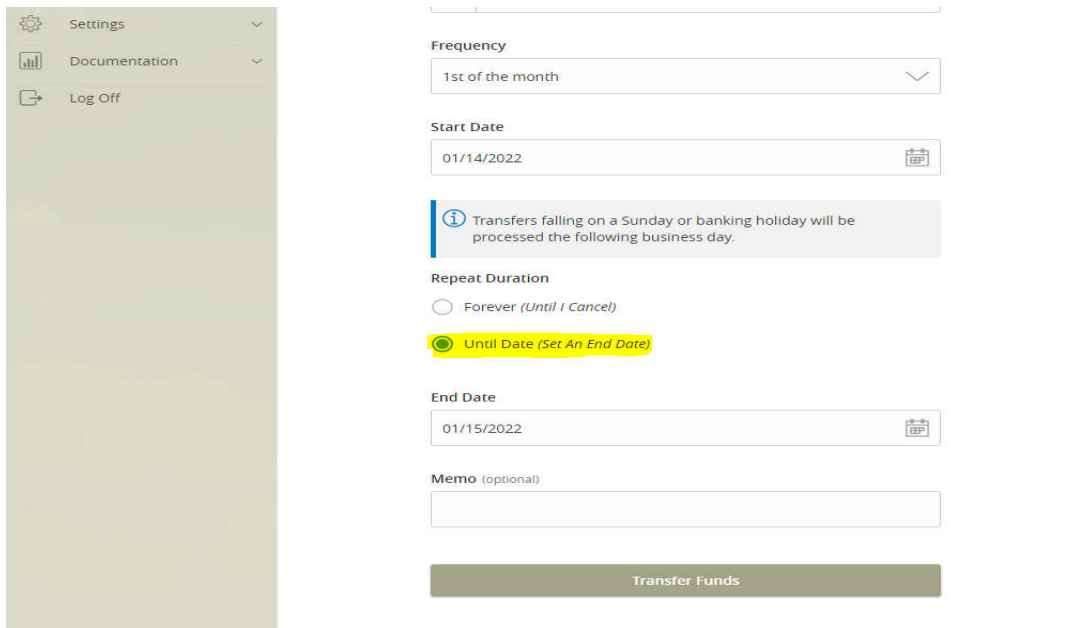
Settings

Documentation

Log Off

Frequency

1st of the month

Start Date

01/14/2022

Transfers falling on a Sunday or banking holiday will be processed the following business day.

Repeat Duration

Forever (Until I Cancel)

Until Date (Set An End Date)

End Date

01/15/2022

Memo (optional)

Transfer Funds